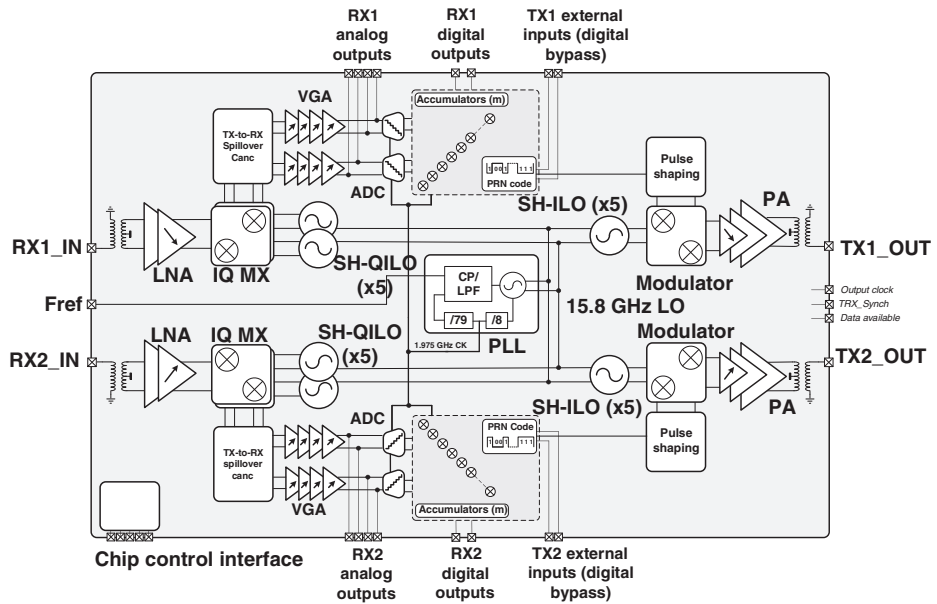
RX1 analog outputs

RX1 digital outputs

TX1 external inputs (digital bypass)

VGA

TX-to-RX Spillover Canc

Accumulators (m)

ADC

PRN code

Pulse shaping

SH-ILO (x5)

PA

RX1_IN

LNA

IQ MX

SH-QILO (x5)

CP/ LPF

/79

/8

1.975 GHz CK

PLL

15.8 GHz LO

Modulator

TX1_OUT

Fref

Output clock

TRX_Synch

Data available

LNA

IQ MX

SH-QILO (x5)

Modulator

RX2_IN

TX2_OUT

SH-ILO (x5)

PA

ADC

PRN Code

TX-to-RX spillover canc

Pulse shaping

VGA

Accumulators (m)

Chip control interface

RX2 analog outputs

RX2 digital outputs

TX2 external inputs (digital bypass)